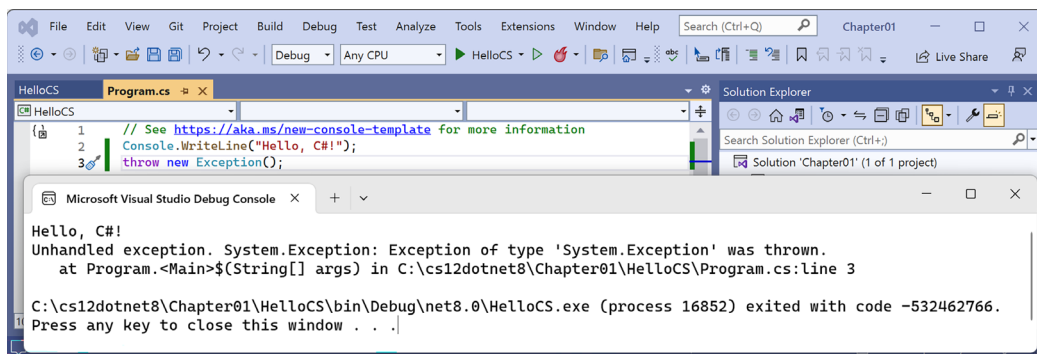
File Edit View Git Project Build Debug Test Analyze Tools Extensions Window Help Search (Ctrl+Q) Chapter01

Debug Any CPU HelloCS Live Share

HelloCS Program.cs

HelloCS

1 // See https://aka.ms/new-console-template for more information
2 Console.WriteLine("Hello, C#!");
3 throw new Exception();

Solution Explorer

Search Solution Explorer (Ctrl+;)

Solution 'Chapter01' (1 of 1 project)

Microsoft Visual Studio Debug Console

Hello, C#!
Unhandled exception. System.Exception: Exception of type 'System.Exception' was thrown.
at Program.<Main>$(String[] args) in C:\cs12dotnet8\Chapter01\HelloCS\Program.cs:line 3

C:\cs12dotnet8\Chapter01\HelloCS\bin\Debug\net8.0\HelloCS.exe (process 16852) exited with code -532462766.
Press any key to close this window . . .